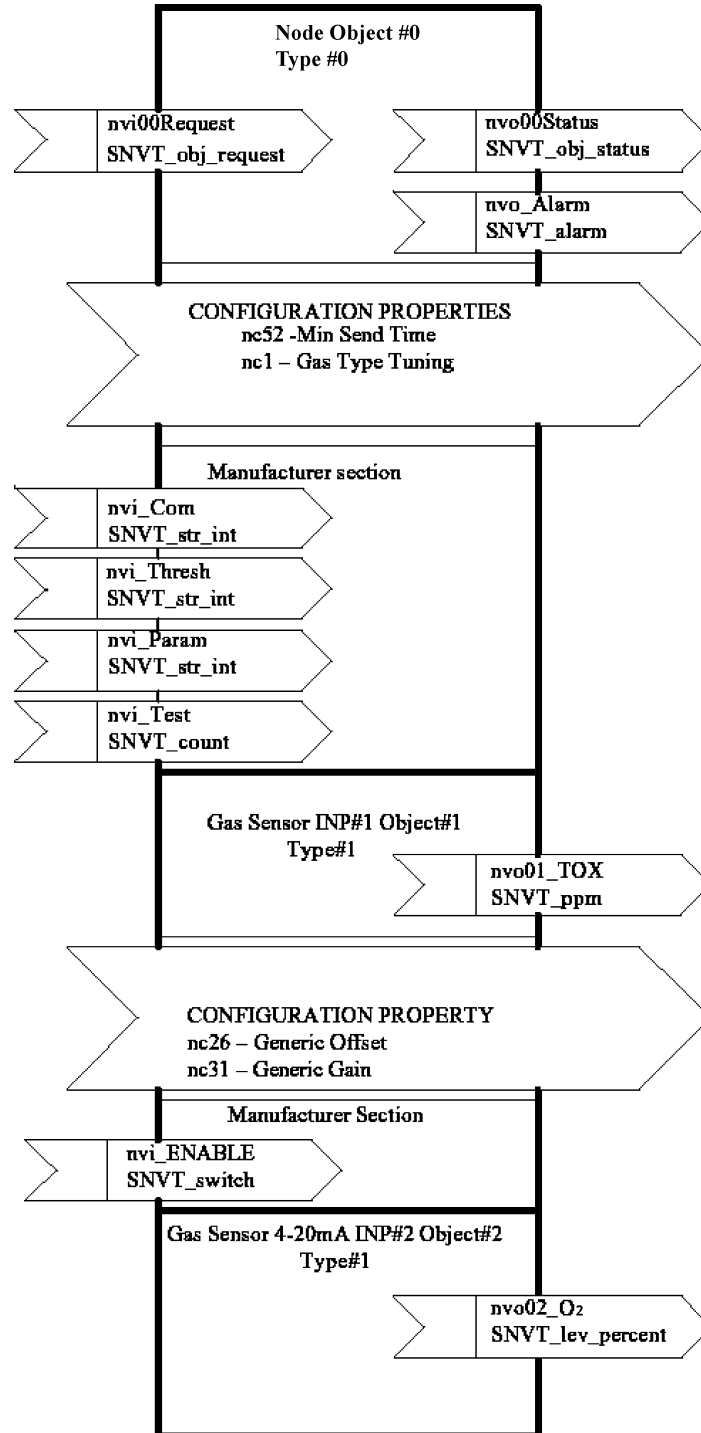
Node Object #0
Type #0

nvi00Request
SNVT_obj_request

nvo00Status
SNVT_obj_status

nvo_Alarm
SNVT_alarm

CONFIGURATION PROPERTIES
nc52 -Min Send Time
nc1 – Gas Type Tuning

Manufacturer section

nvi_Com
SNVT_str_int

nvi_Thresh
SNVT_str_int

nvi_Param
SNVT_str_int

nvi_Test
SNVT_count

Gas Sensor INP#1 Object#1
Type#1

nvo01_TOX
SNVT_ppm

CONFIGURATION PROPERTY
nc26 – Generic Offset
nc31 – Generic Gain

Manufacturer Section

nvi_ENABLE
SNVT_switch

Gas Sensor 4-20mA INP#2 Object#2
Type#1

nvo02_$O_2$
SNVT_lev_percent